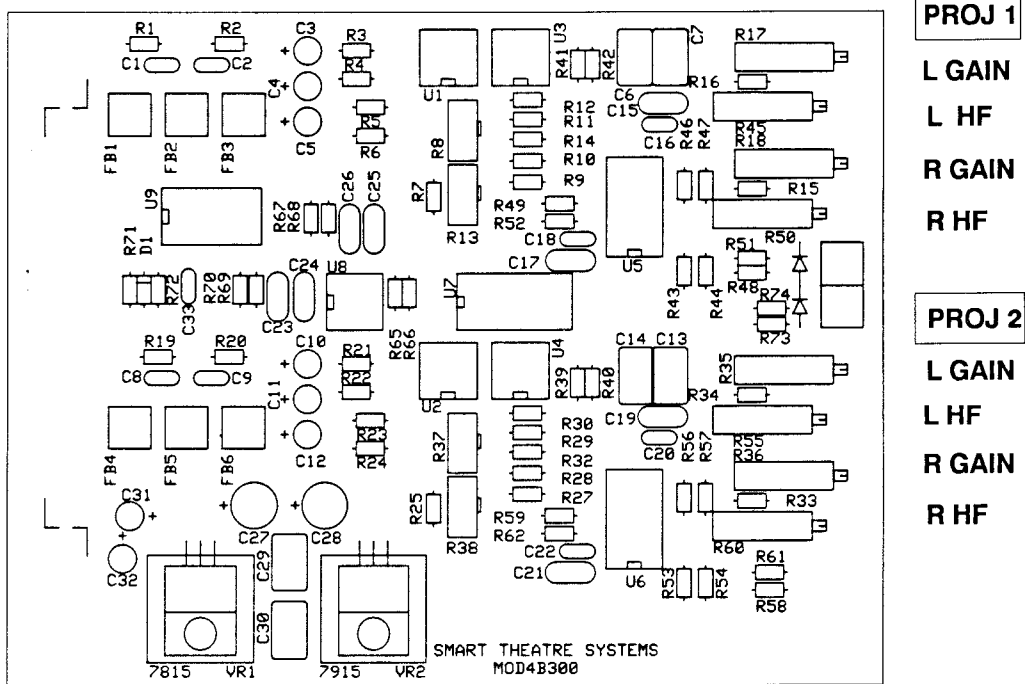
R1 R2 C3 R3
C1 C2 C4 R4 C5 R5 R6
FB1 FB2 FB3
U1 U3 R41 R42 C6 C7 R17 R16
R12 R11 R14 R10 R9 C15 C16 R46 R47 R45 R18
R8 R7 R13
U9 R67 R68 C26 C25
R71 D1
R49 R52 C18 C17 U5 R15
R51 R50 R48 R43 R44 R74 R73
R72 C33 R70 R69 C24 C23 U8 U7
R65 R66
R19 R20 C10 R21 R22
C8 C9 C11 C12 R23 R24
U2 U4 R39 R40 C14 C13 C19 C20 R35 R34
R30 R29 R32 R28 R27 R56 R57 R55 R36
FB4 FB5 FB6 R37 R25 R38
R59 R62 C22 C21 U6 R33 R60
C31 C32 C27 C28 C29 C30
R53 R54 R61 R58
7815 VR1 7915 VR2
SMART THEATRE SYSTEMS
MOD4B300

PROJ 1
L GAIN
L HF
R GAIN
R HF

PROJ 2
L GAIN
L HF
R GAIN
R HF